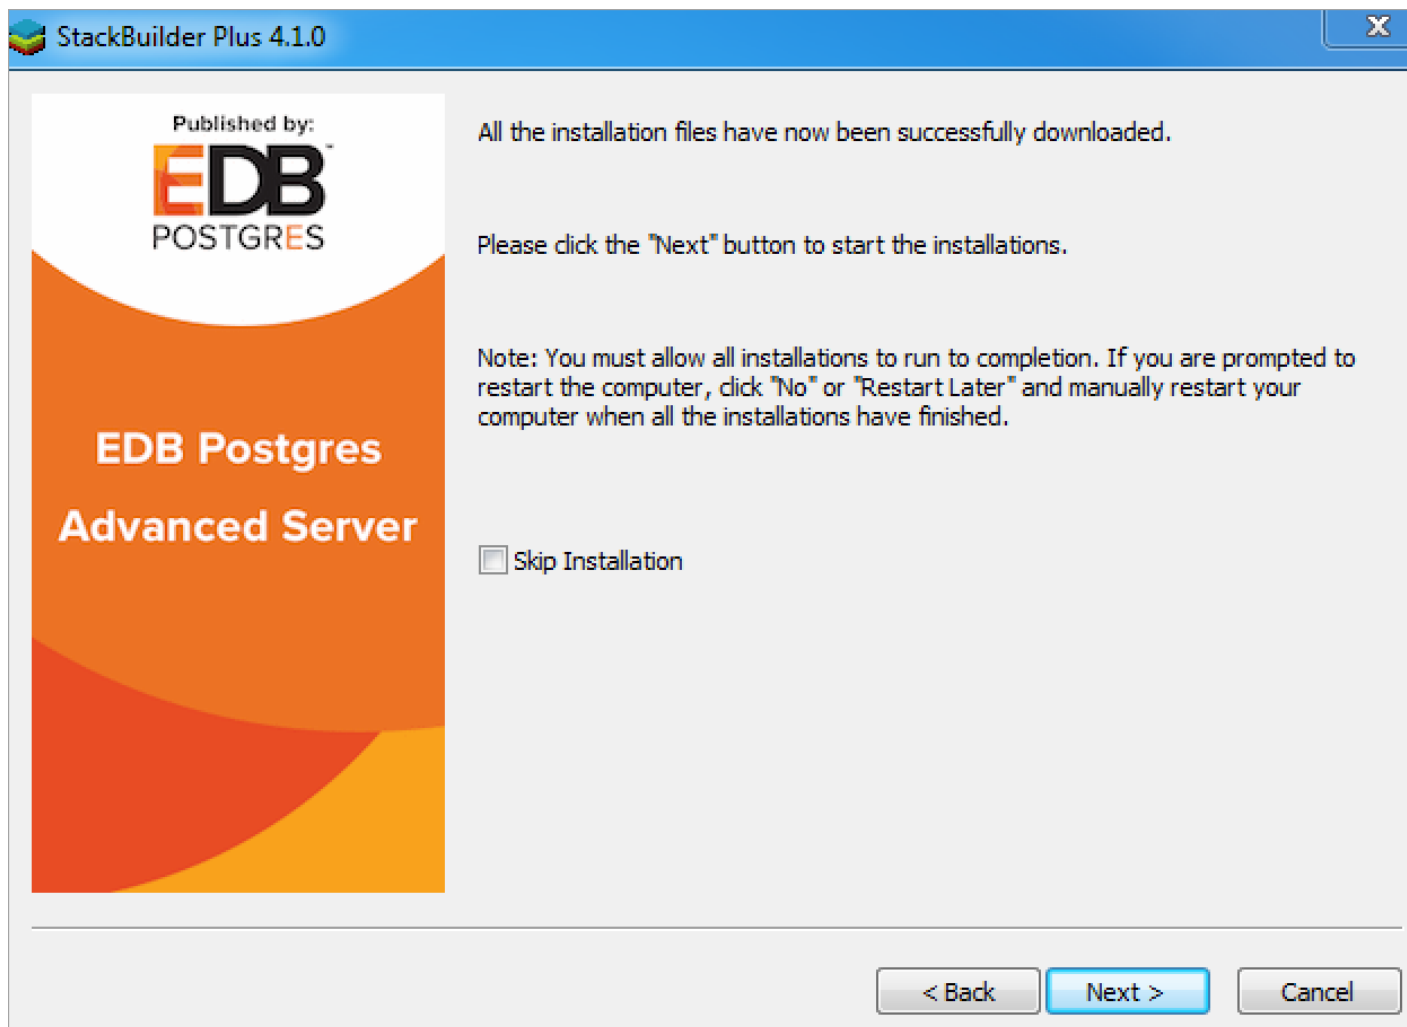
StackBuilder Plus 4.1.0

Published by:
EDB
POSTGRES

EDB Postgres
Advanced Server

All the installation files have now been successfully downloaded.

Please click the "Next" button to start the installations.

Note: You must allow all installations to run to completion. If you are prompted to restart the computer, click "No" or "Restart Later" and manually restart your computer when all the installations have finished.

Skip Installation

< Back
Next >
Cancel